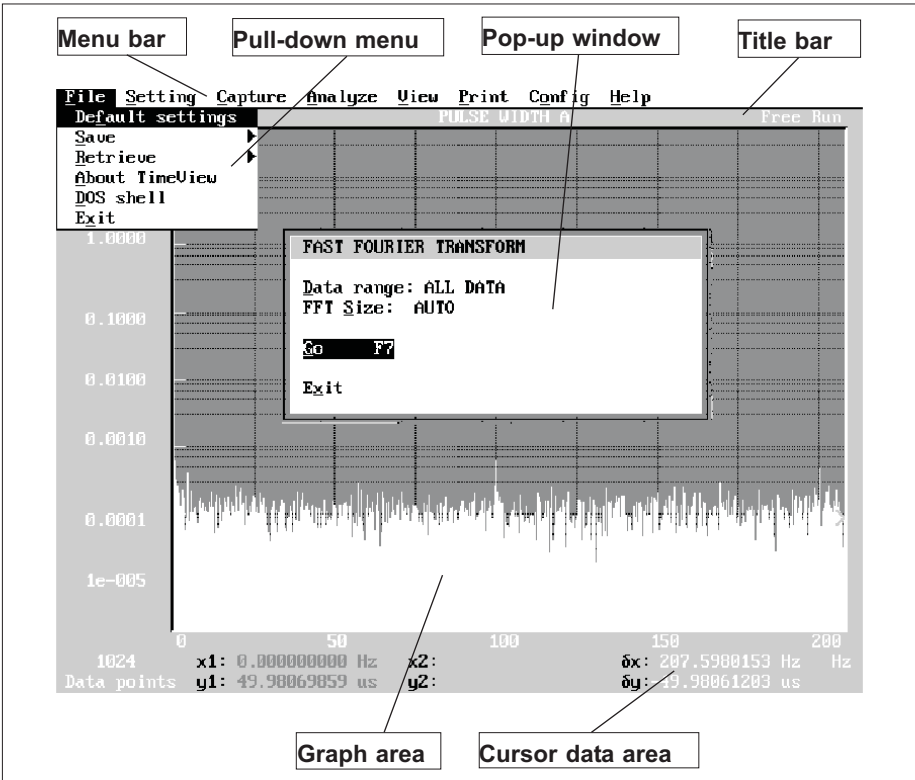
Menu bar
Pull-down menu
Pop-up window
Title bar

File Setting Capture Analyze View Print Config Help
Default settings
Save
Retrieve
About TimeView
DOS shell
Exit

PULSE WIDTH A
Free Run

1.0000
0.1000
0.0100
0.0010
0.0001
1e-005

FAST FOURIER TRANSFORM
Data range: ALL DATA
FFT Size: AUTO
Go F7
Exit

0
50
100
150
200

1024
Data points
x1: 0.000000000 Hz
y1: 49.98069859 us
x2:
y2:
δx: 207.5980153 Hz
δy: 49.98061203 us
Hz

Graph area
Cursor data area